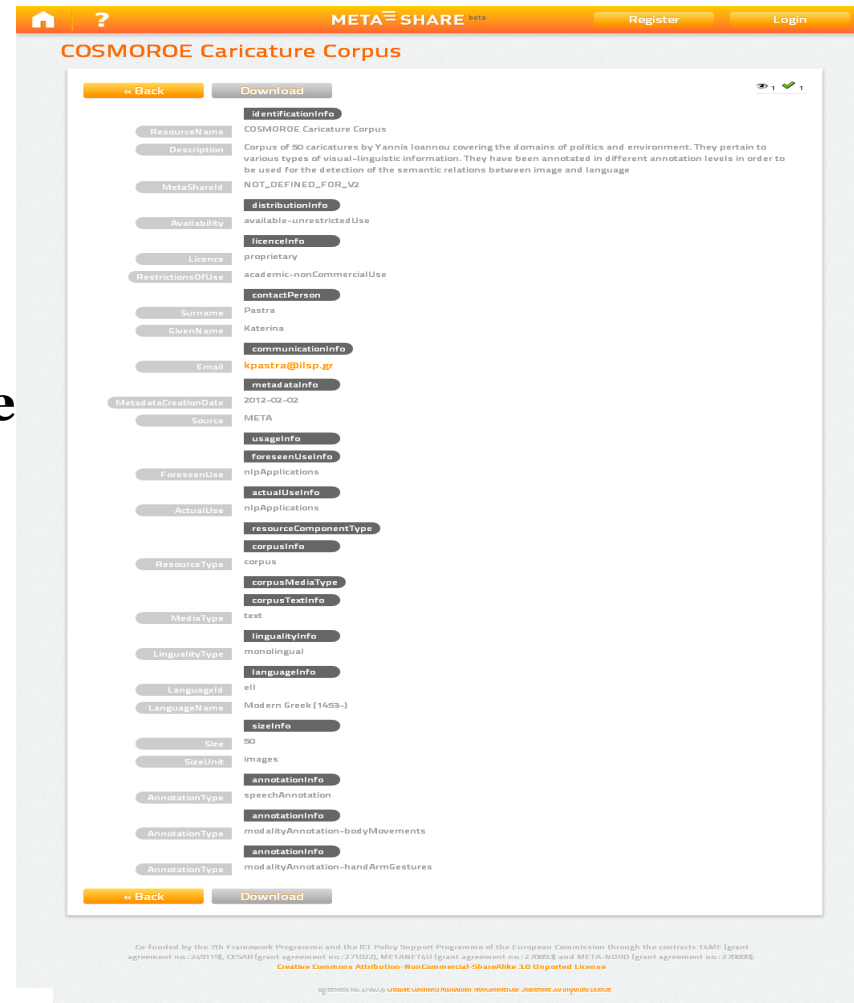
? META SHARE beta Register Login

COSMOROE Caricature Corpus

« Back Download

1 1

identificationInfo

ResourceName COSMOROE Caricature Corpus

Description Corpus of 50 caricatures by Yannis Ioannou covering the domains of politics and environment. They pertain to various types of visual-linguistic information. They have been annotated in different annotation levels in order to be used for the detection of the semantic relations between image and language

MetaShareId NOT_DEFINED_FOR_V2

distributionInfo

Availability available-unrestrictedUse

licenceInfo

Licence proprietary

RestrictionsOfUse academic-nonCommercialUse

contactPerson

Surname Pastra

GivenName Katerina

communicationInfo

Email kpastra@ilsp.gr

metadataInfo

MetadataCreationDate 2012-02-02

Source META

usageInfo

foreseenUseInfo

ForeseenUse nlpApplications

actualUseInfo

ActualUse nlpApplications

resourceComponentType

corpusInfo

ResourceType corpus

corpusMediaType

corpusTextInfo

MediaType text

lingualityInfo

LingualityType monolingual

languageInfo

LanguageId ell

LanguageName Modern Greek (1453-)

sizeInfo

Size 50

SizeUnit images

annotationInfo

AnnotationType speechAnnotation

annotationInfo

AnnotationType modalityAnnotation-bodyMovements

annotationInfo

AnnotationType modalityAnnotation-handArmGestures

« Back Download

e

Co-funded by the 7th Framework Programme and the ICT Policy Support Programme of the European Commission through the contracts T4ME (grant agreement no.: 249119), CESAR (grant agreement no.: 271022), METANET4U (grant agreement no.: 270893) and META-NORD (grant agreement no.: 270899).
Creative Commons Attribution-NonCommercial-ShareAlike 3.0 Unported License

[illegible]